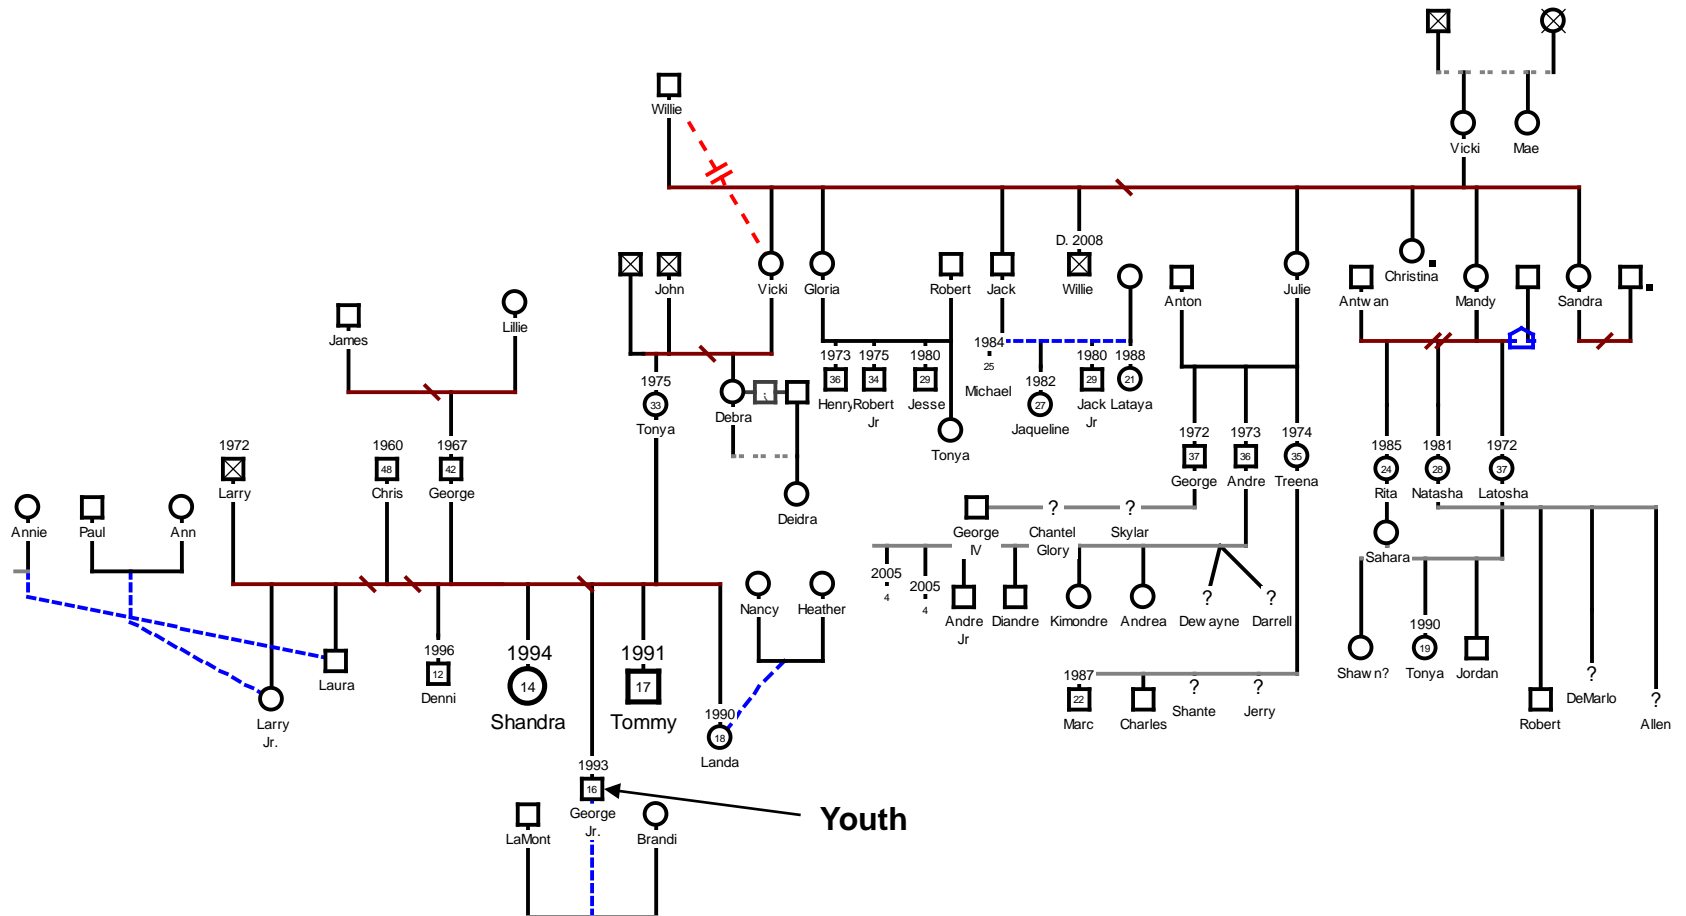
Willie
Vicki
Mae
D. 2008
Vicki
Gloria
Robert
Jack
Willie
Anton
Julie
Christina
Antwan
Mandy
Sandra
John
James
Lillie
1975
33
Tonya
Debra
1973
36
Henry
1975
34
Robert Jr
1980
29
Jesse
1984
25
Michael
1982
27
Jaqueline
1980
29
Jack Jr
1988
21
Lataya
Tonya
Deidra
1972
37
George
1973
36
Andre
1974
35
Treena
1985
24
Rita
1981
28
Natasha
1972
37
Latosha
1972
Larry
1960
48
Chris
1967
42
George
Annie
Paul
Ann
George IV
?
Chantel Glory
?
Skylar
Sahara
2005
4
2005
4
Andre Jr
Diandre
Kimondre
Andrea
?
Dewayne
?
Darrell
Nancy
Heather
Laura
Larry Jr.
1996
12
Denni
1994
14
Shandra
1991
17
Tommy
1990
18
Landa
Shawn?
1990
19
Tonya
Jordan
?
DeMarlo
Robert
?
Allen
1987
22
Marc
Charles
?
Shante
?
Jerry
1993
16
George Jr.
LaMont
Brandi
Youth